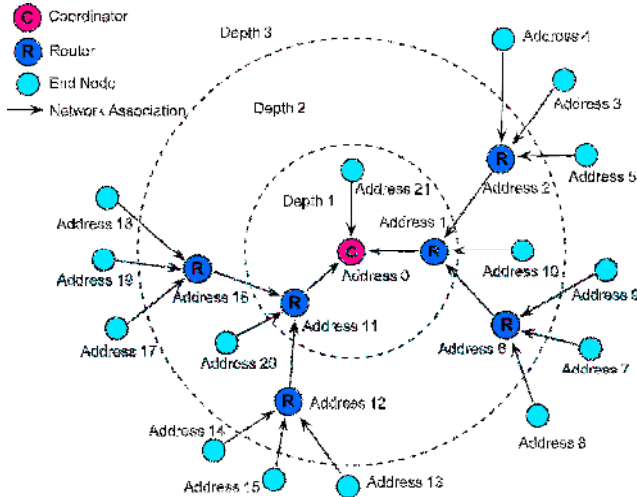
C Coordinator
R Router
End Node
Network Association

Depth 3
Depth 2
Depth 1

Address 4
Address 3
R
Address 5
Address 2
Address 21
Address 1
Address 18
C
R
Address 0
Address 10
Address 19
R
Address 9
Address 16
R
R
Address 11
Address 6
Address 17
Address 20
Address 7
R
Address 12
Address 14
Address 8
Address 15
Address 13